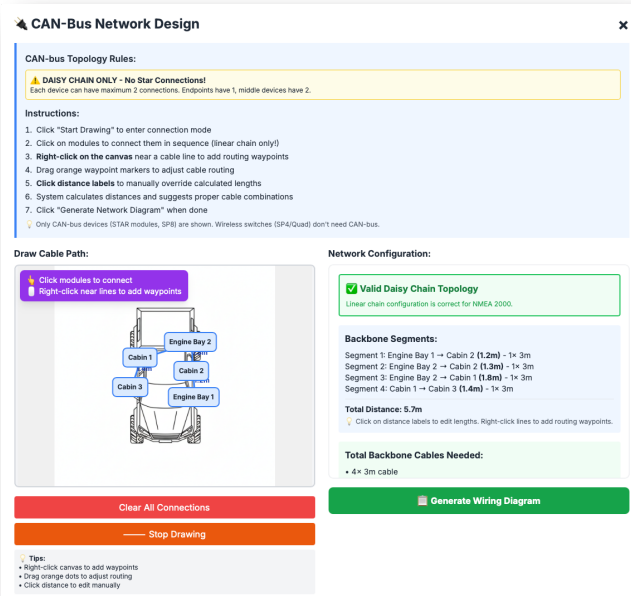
🔌 CAN-Bus Network Design

×

CAN-bus Topology Rules:

⚠️ DAISY CHAIN ONLY - No Star Connections!
Each device can have maximum 2 connections. Endpoints have 1, middle devices have 2.

Instructions:

1. Click "Start Drawing" to enter connection mode
2. Click on modules to connect them in sequence (linear chain only!)
3. Right-click on the canvas near a cable line to add routing waypoints
4. Drag orange waypoint markers to adjust cable routing
5. Click distance labels to manually override calculated lengths
6. System calculates distances and suggests proper cable combinations
7. Click "Generate Network Diagram" when done

💡 Only CAN-bus devices (STAR modules, SP8) are shown. Wireless switches (SP4/Quad) don't need CAN-bus.

Draw Cable Path:

👆 Click modules to connect
🖱️ Right-click near lines to add waypoints

Engine Bay 2
Cabin 1
Cabin 2
Cabin 3
Engine Bay 1

Clear All Connections

—— Stop Drawing

💡 Tips:
• Right-click canvas to add waypoints
• Drag orange dots to adjust routing
• Click distance to edit manually

Network Configuration:

✅ Valid Daisy Chain Topology
Linear chain configuration is correct for NMEA 2000.

Backbone Segments:

Segment 1: Engine Bay 1 → Cabin 2 (1.2m) - 1× 3m
Segment 2: Engine Bay 2 → Cabin 2 (1.3m) - 1× 3m
Segment 3: Engine Bay 2 → Cabin 1 (1.8m) - 1× 3m
Segment 4: Cabin 1 → Cabin 3 (1.4m) - 1× 3m

Total Distance: 5.7m
💡 Click on distance labels to edit lengths. Right-click lines to add routing waypoints.

Total Backbone Cables Needed:
• 4× 3m cable

📋 Generate Wiring Diagram